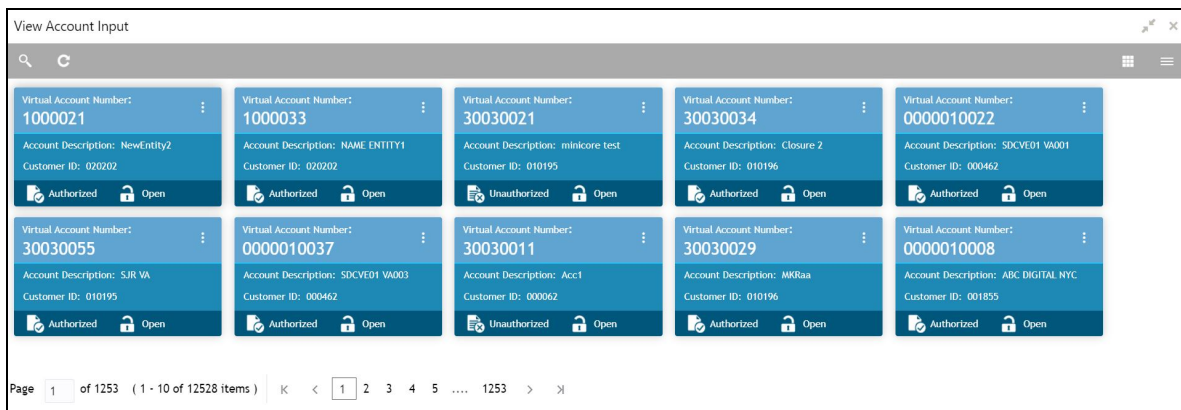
View Account Input

Virtual Account Number:
1000021
Account Description: NewEntity2
Customer ID: 020202
Authorized Open

Virtual Account Number:
1000033
Account Description: NAME ENTITY1
Customer ID: 020202
Authorized Open

Virtual Account Number:
30030021
Account Description: minicore test
Customer ID: 010195
Unauthorized Open

Virtual Account Number:
30030034
Account Description: Closure 2
Customer ID: 010196
Authorized Open

Virtual Account Number:
0000010022
Account Description: SDCVE01 VA001
Customer ID: 000462
Authorized Open

Virtual Account Number:
30030055
Account Description: SJR VA
Customer ID: 010195
Authorized Open

Virtual Account Number:
0000010037
Account Description: SDCVE01 VA003
Customer ID: 000462
Authorized Open

Virtual Account Number:
30030011
Account Description: Acc1
Customer ID: 000062
Unauthorized Open

Virtual Account Number:
30030029
Account Description: MKRaa
Customer ID: 010196
Authorized Open

Virtual Account Number:
0000010008
Account Description: ABC DIGITAL NYC
Customer ID: 001855
Authorized Open

Page 1 of 1253 ( 1 - 10 of 12528 items ) K < 1 2 3 4 5 .... 1253 > >I